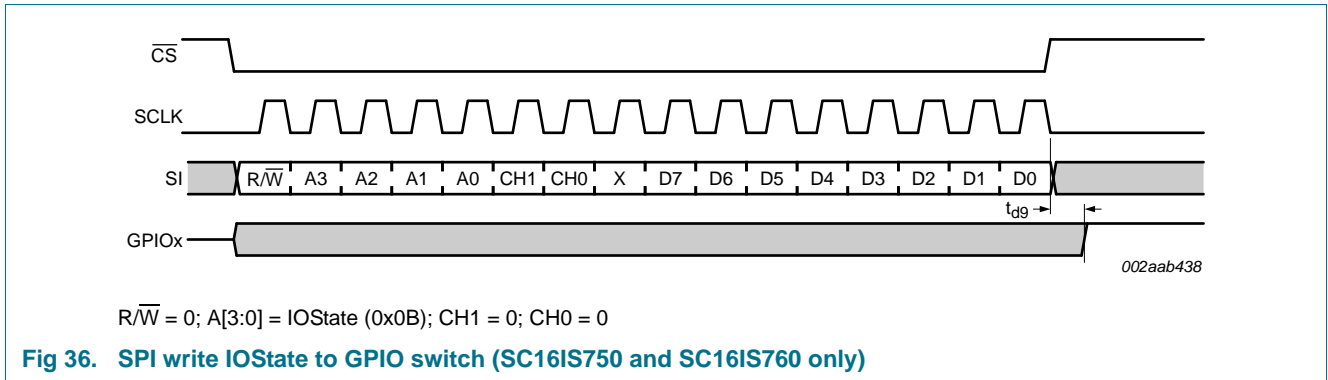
$\overline{CS}$

SCLK

SI

R/$\overline{W}$ A3 A2 A1 A0 CH1 CH0 X D7 D6 D5 D4 D3 D2 D1 D0

$t_{d9}$

GPIOx

002aab438

R/$\overline{W}$ = 0; A[3:0] = IOState (0x0B); CH1 = 0; CH0 = 0

Fig 36. SPI write IOState to GPIO switch (SC16IS750 and SC16IS760 only)